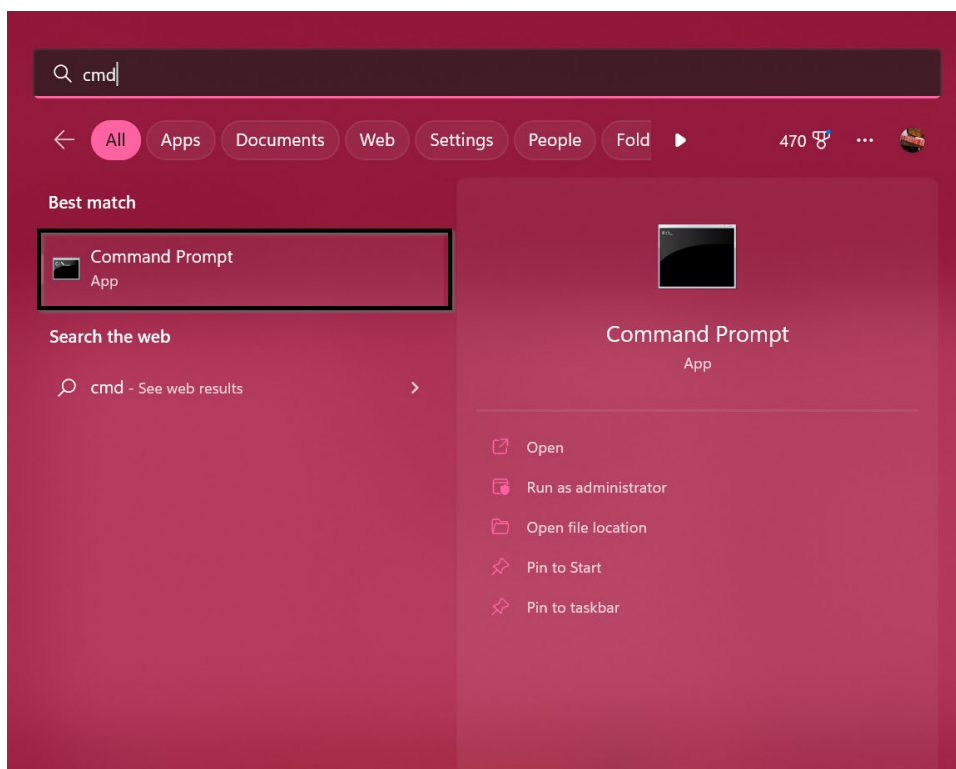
cmd

All Apps Documents Web Settings People Fold

470

Best match

Command Prompt
App

Search the web

cmd - See web results

Command Prompt
App

Open

Run as administrator

Open file location

Pin to Start

Pin to taskbar